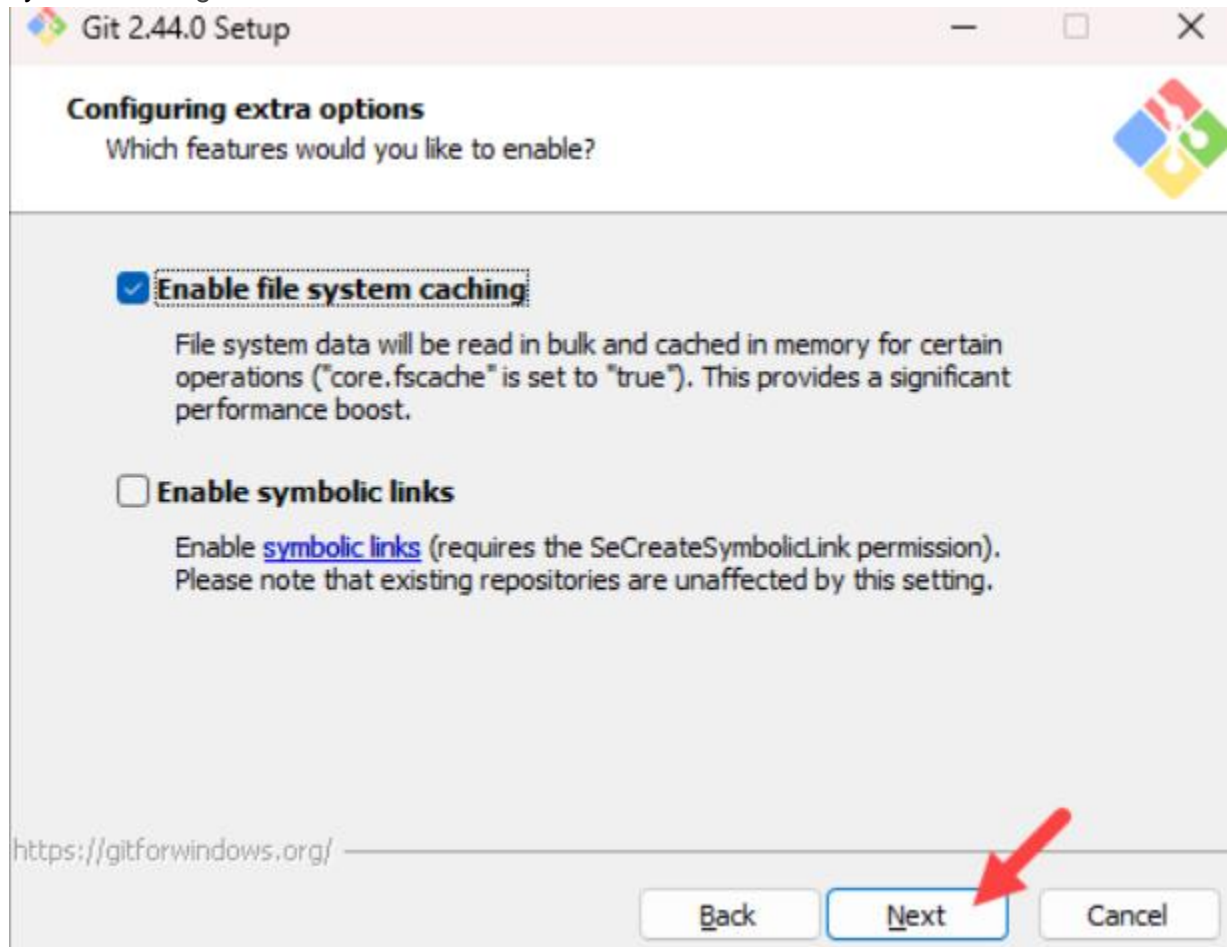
Git 2.44.0 Setup

Configuring extra options
Which features would you like to enable?

Enable file system caching

File system data will be read in bulk and cached in memory for certain operations ("core.fscache" is set to "true"). This provides a significant performance boost.

Enable symbolic links

Enable symbolic links (requires the SeCreateSymbolicLink permission). Please note that existing repositories are unaffected by this setting.

https://gitforwindows.org/

Back

Next

Cancel